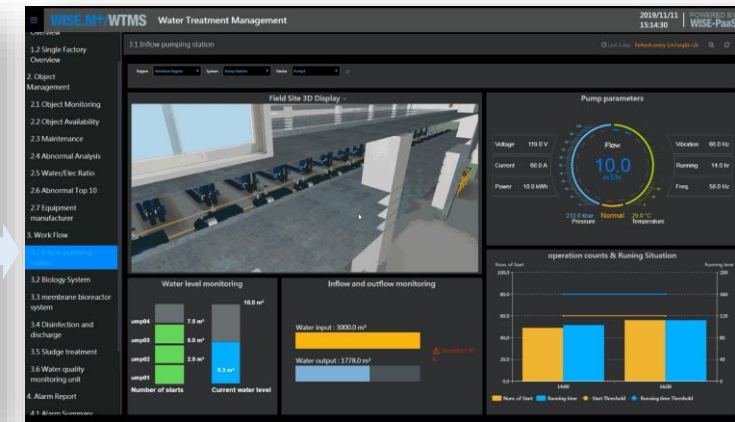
WISE.M+ WTMS Water Treatment Management

2019/11/11 15:14:30 POWERED BY WISE-PaaS

Overview

1.2 Single Factory Overview

2. Object Management

2.1 Object Monitoring

2.2 Object Availability

2.3 Maintenance

2.4 Abnormal Analysis

2.5 Water/Elec Ratio

2.6 Abnormal Top 10

2.7 Equipment manufacturer

3. Work Flow

3.1 Inflow pumping station

3.2 Biology System

3.3 membrane bioreactor system

3.4 Disinfection and discharge

3.5 Sludge treatment

3.6 Water quality monitoring unit

4. Alarm Report

4.1 Alarm Summary

3.1 Inflow pumping station

Region Northeast Region System Pump Station Device Pump1

Field Site 3D Display

Pump parameters

Voltage 119.0 V

Current 60.0 A

Power 10.0 kWh

Flow

10.0

m3/hr

Vibration 60.0 Hz

Running 14.0 hr

Freq 58.0 Hz

233.0 kbar Pressure

Normal

29.0 °C Temperature

Water level monitoring

10.0 m³

ump04 7.5 m³

ump03 5.0 m³

ump02 2.5 m³

ump01

5.3 m³

Number of starts

Current water level

Inflow and outflow monitoring

Water input : 3000.0 m³

Water output : 1778.0 m³

operation counts & Runing Situation

Nums of Start

Running time

100.0

80.0

60.0

40.0

20.0

200

160

120

80

40

14:00

16:00

Nums of Start Running time Start Threshold Running time Threshold